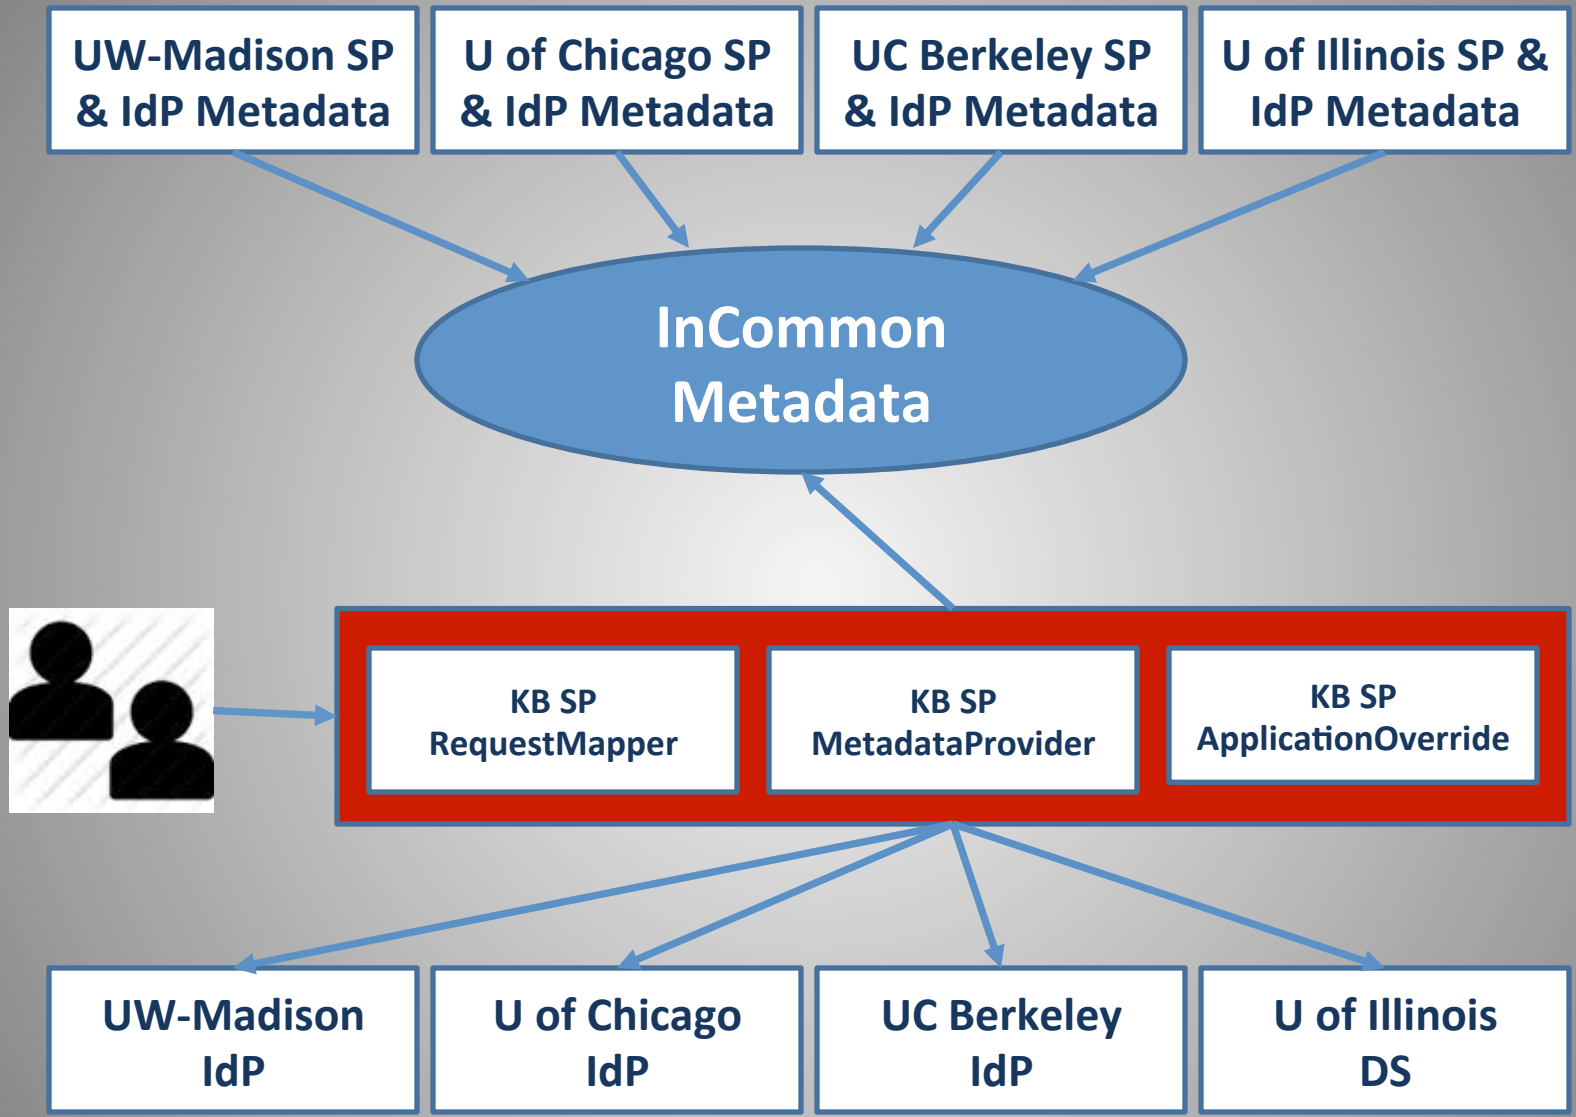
UW-Madison SP & IdP Metadata

U of Chicago SP & IdP Metadata

UC Berkeley SP & IdP Metadata

U of Illinois SP & IdP Metadata

InCommon Metadata

KB SP RequestMapper

KB SP MetadataProvider

KB SP ApplicationOverride

UW-Madison IdP

U of Chicago IdP

UC Berkeley IdP

U of Illinois DS